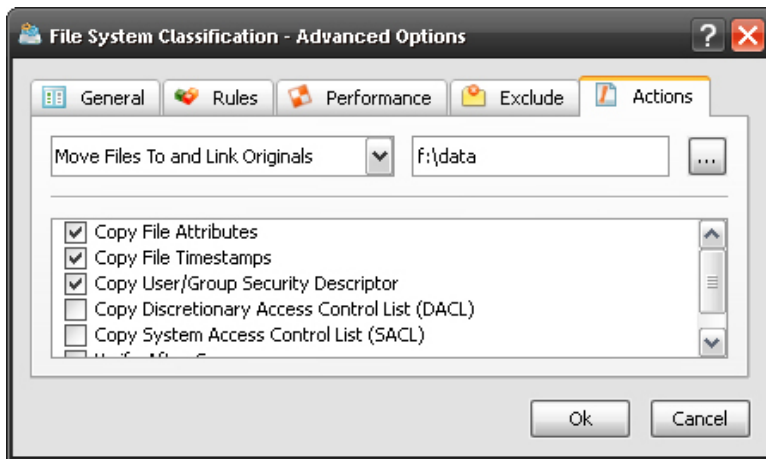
File System Classification - Advanced Options

?

General | Rules | Performance | Exclude | Actions

Move Files To and Link Originals

f:\data

...

Copy File Attributes
Copy File Timestamps
Copy User/Group Security Descriptor
Copy Discretionary Access Control List (DACL)
Copy System Access Control List (SACL)
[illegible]

Ok

Cancel